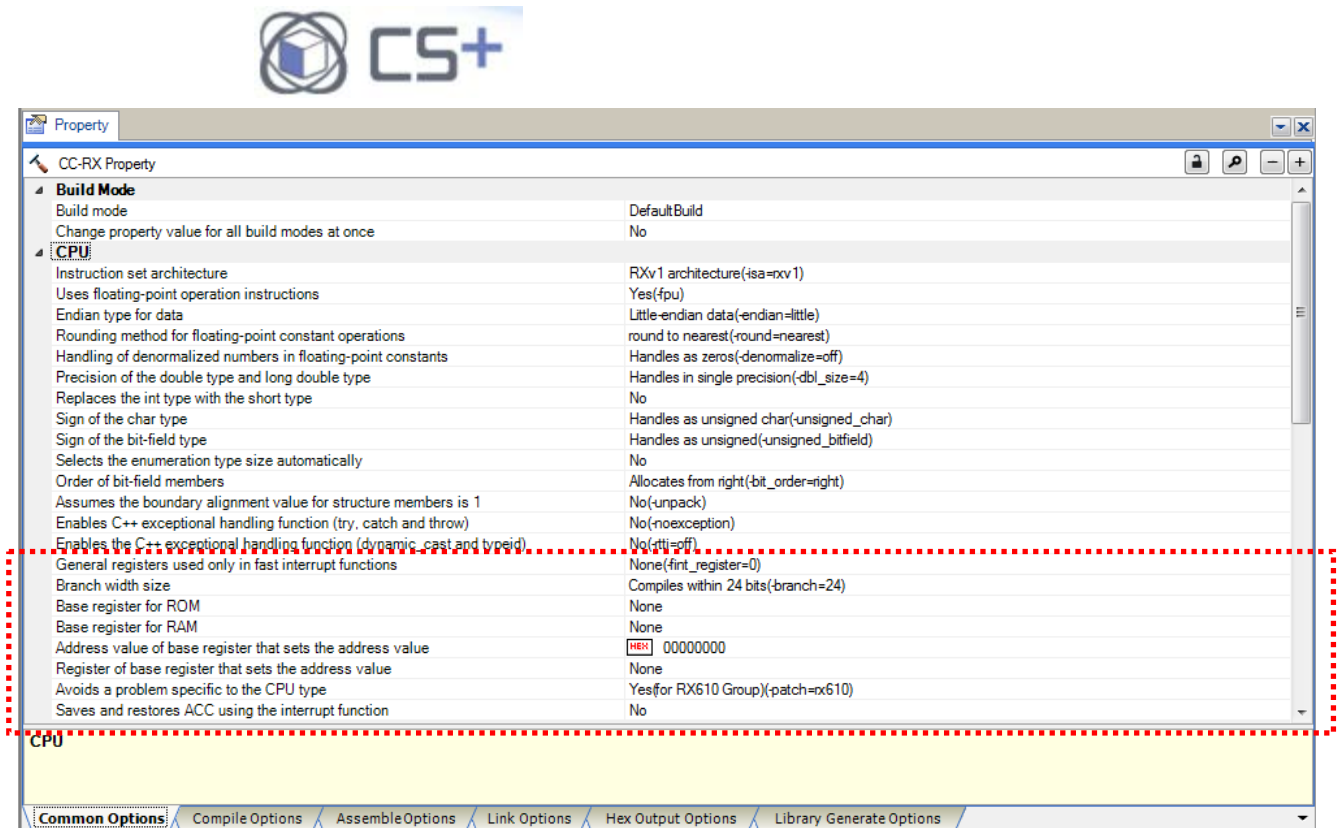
CS+

Property

CC-RX Property

| | |
|---|---|
| Build Mode | |
| Build mode | DefaultBuild |
| Change property value for all build modes at once | No |
| CPU | |
| Instruction set architecture | RXv1 architecture(-isa=rxv1) |
| Uses floating-point operation instructions | Yes(-fpu) |
| Endian type for data | Little-endian data(-endian=little) |
| Rounding method for floating-point constant operations | round to nearest(-round=nearest) |
| Handling of denormalized numbers in floating-point constants | Handles as zeros(-denormalize=off) |
| Precision of the double type and long double type | Handles in single precision(-dbl_size=4) |
| Replaces the int type with the short type | No |
| Sign of the char type | Handles as unsigned char(-unsigned_char) |
| Sign of the bit-field type | Handles as unsigned(-unsigned_bitfield) |
| Selects the enumeration type size automatically | No |
| Order of bit-field members | Allocates from right(-bit_order=right) |
| Assumes the boundary alignment value for structure members is 1 | No(-unpack) |
| Enables C++ exceptional handling function (try, catch and throw) | No(-noexception) |
| Enables the C++ exceptional handling function (dynamic_cast and typeid) | No(-rtti=off) |
| General registers used only in fast interrupt functions | None(-fint_register=0) |
| Branch width size | Compiles within 24 bits(-branch=24) |
| Base register for ROM | None |
| Base register for RAM | None |
| Address value of base register that sets the address value | HEX 00000000 |
| Register of base register that sets the address value | None |
| Avoids a problem specific to the CPU type | Yes(for RX610 Group)(-patch=rx610) |
| Saves and restores ACC using the interrupt function | No |

CPU

Common Options | Compile Options | Assemble Options | Link Options | Hex Output Options | Library Generate Options